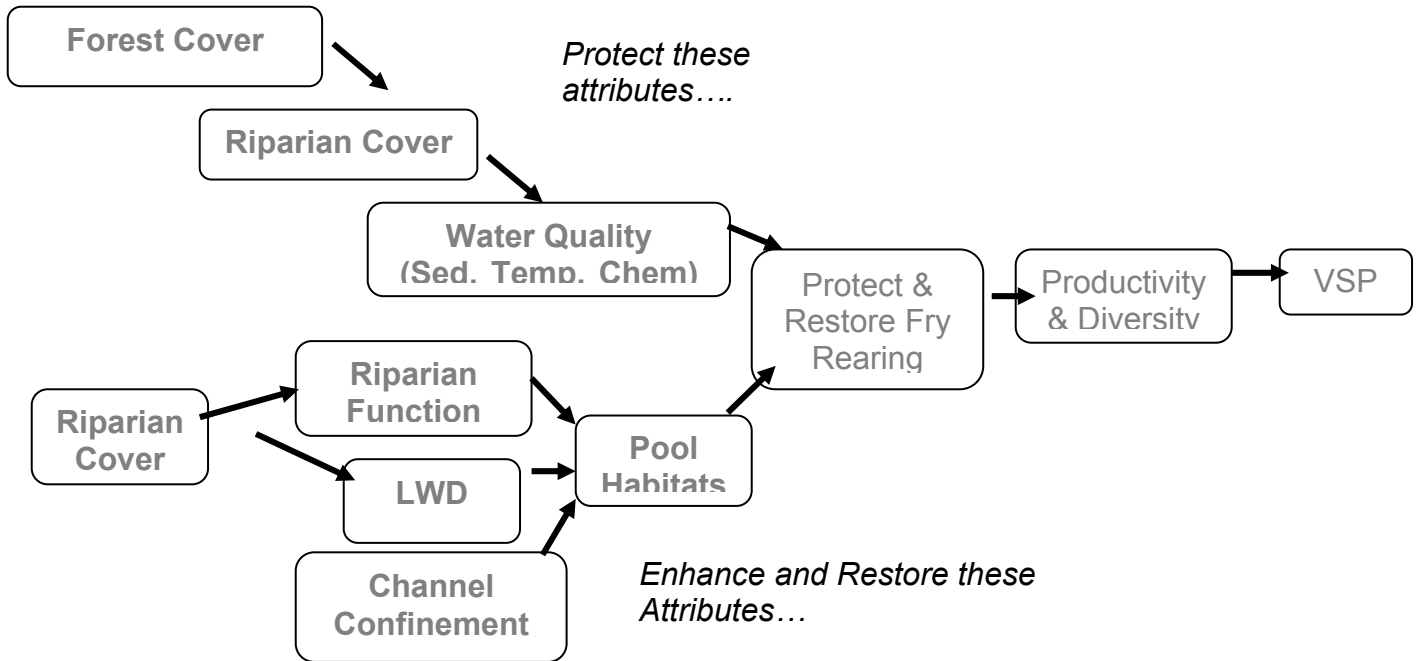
Forest Cover

Protect these attributes….

Riparian Cover

Water Quality (Sed. Temp. Chem)

Protect & Restore Fry Rearing

Productivity & Diversity

VSP

Riparian Cover

Riparian Function

LWD

Pool Habitats

Channel Confinement

Enhance and Restore these Attributes…